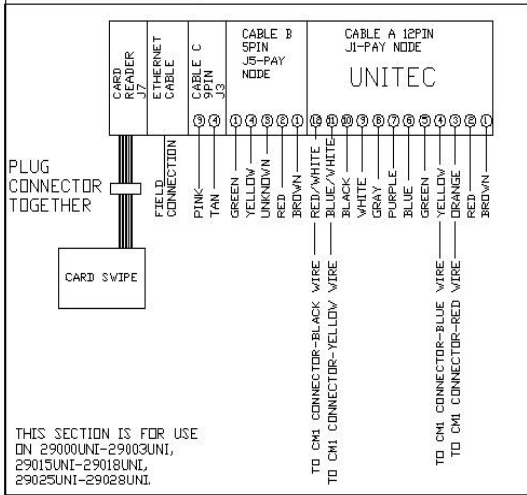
CARD READER J7

ETHERNET CABLE

CABLE C 9PIN J3

CABLE B 5PIN J5-PAY NODE

CABLE A 12PIN J1-PAY NODE

UNITEC

PLUG CONNECTOR TOGETHER

CARD SWIPE

FIELD CONNECTION

③ PINK
④ TAN

① GREEN
④ YELLOW
③ UNKNOWN
② RED
① BROWN

⑫ RED/WHITE
⑪ BLUE/WHITE
⑩ BLACK
⑨ WHITE
⑧ GRAY
⑦ PURPLE
⑥ BLUE
⑤ GREEN
④ YELLOW
③ ORANGE
② RED
① BROWN

TO CM1 CONNECTOR-BLACK WIRE

TO CM1 CONNECTOR-YELLOW WIRE

TO CM1 CONNECTOR-BLUE WIRE

TO CM1 CONNECTOR-RED WIRE

THIS SECTION IS FOR USE ON 29000UNI-29003UNI, 29015UNI-29018UNI, 29025UNI-29028UNI.